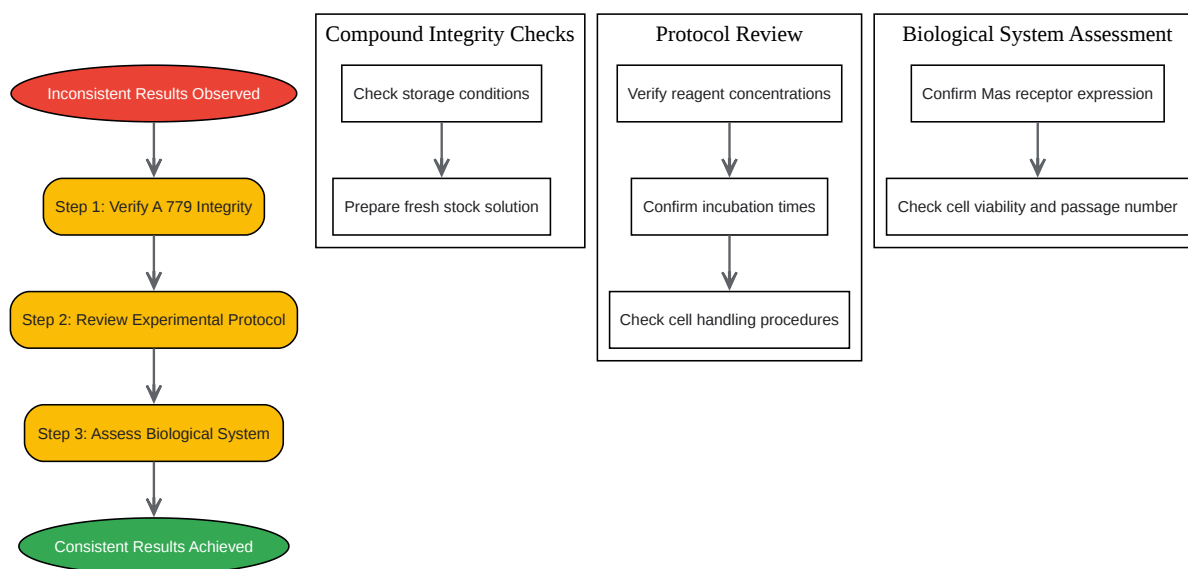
Inconsistent Results Observed

Step 1: Verify A 779 Integrity

Step 2: Review Experimental Protocol

Step 3: Assess Biological System

Consistent Results Achieved

Compound Integrity Checks

Check storage conditions

Prepare fresh stock solution

Protocol Review

Verify reagent concentrations

Confirm incubation times

Check cell handling procedures

Biological System Assessment

Confirm Mas receptor expression

Check cell viability and passage number